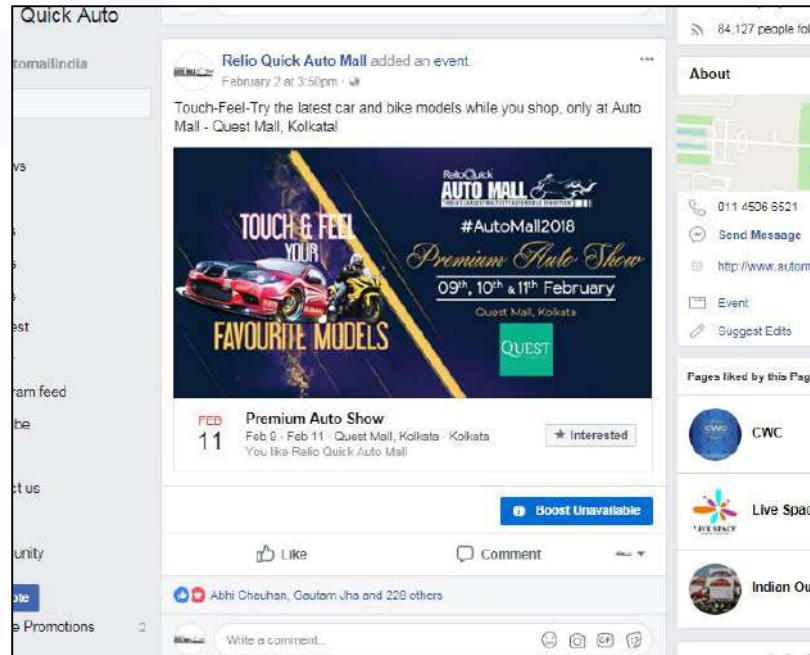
Quick Auto

tomallindia

vs

est

ram feed

be

t us

unity

te

e Promotions 2

Relio Quick Auto Mall added an event.
February 2 at 3:50pm ·

Touch-Feel-Try the latest car and bike models while you shop, only at Auto Mall - Quest Mall, Kolkata!

TOUCH & FEEL YOUR FAVOURITE MODELS

ReliQuick AUTO MALL

#AutoMall2018

Premium Auto Show

09th, 10th & 11th February

Quest Mall, Kolkata

QUEST

FEB 11

Premium Auto Show
Feb 9 - Feb 11 · Quest Mall, Kolkata · Kolkata
You like Relio Quick Auto Mall

★ Interested

Boost Unavailable

Like

Comment

Abhi Chauhan, Gautam Jha and 228 others

Write a comment...

84,127 people fol

About

011 4506 6521

Send Message

http://www.autom

Event

Suggest Edits

Pages liked by this Pag

CWC

Live Spac

Indian Ou